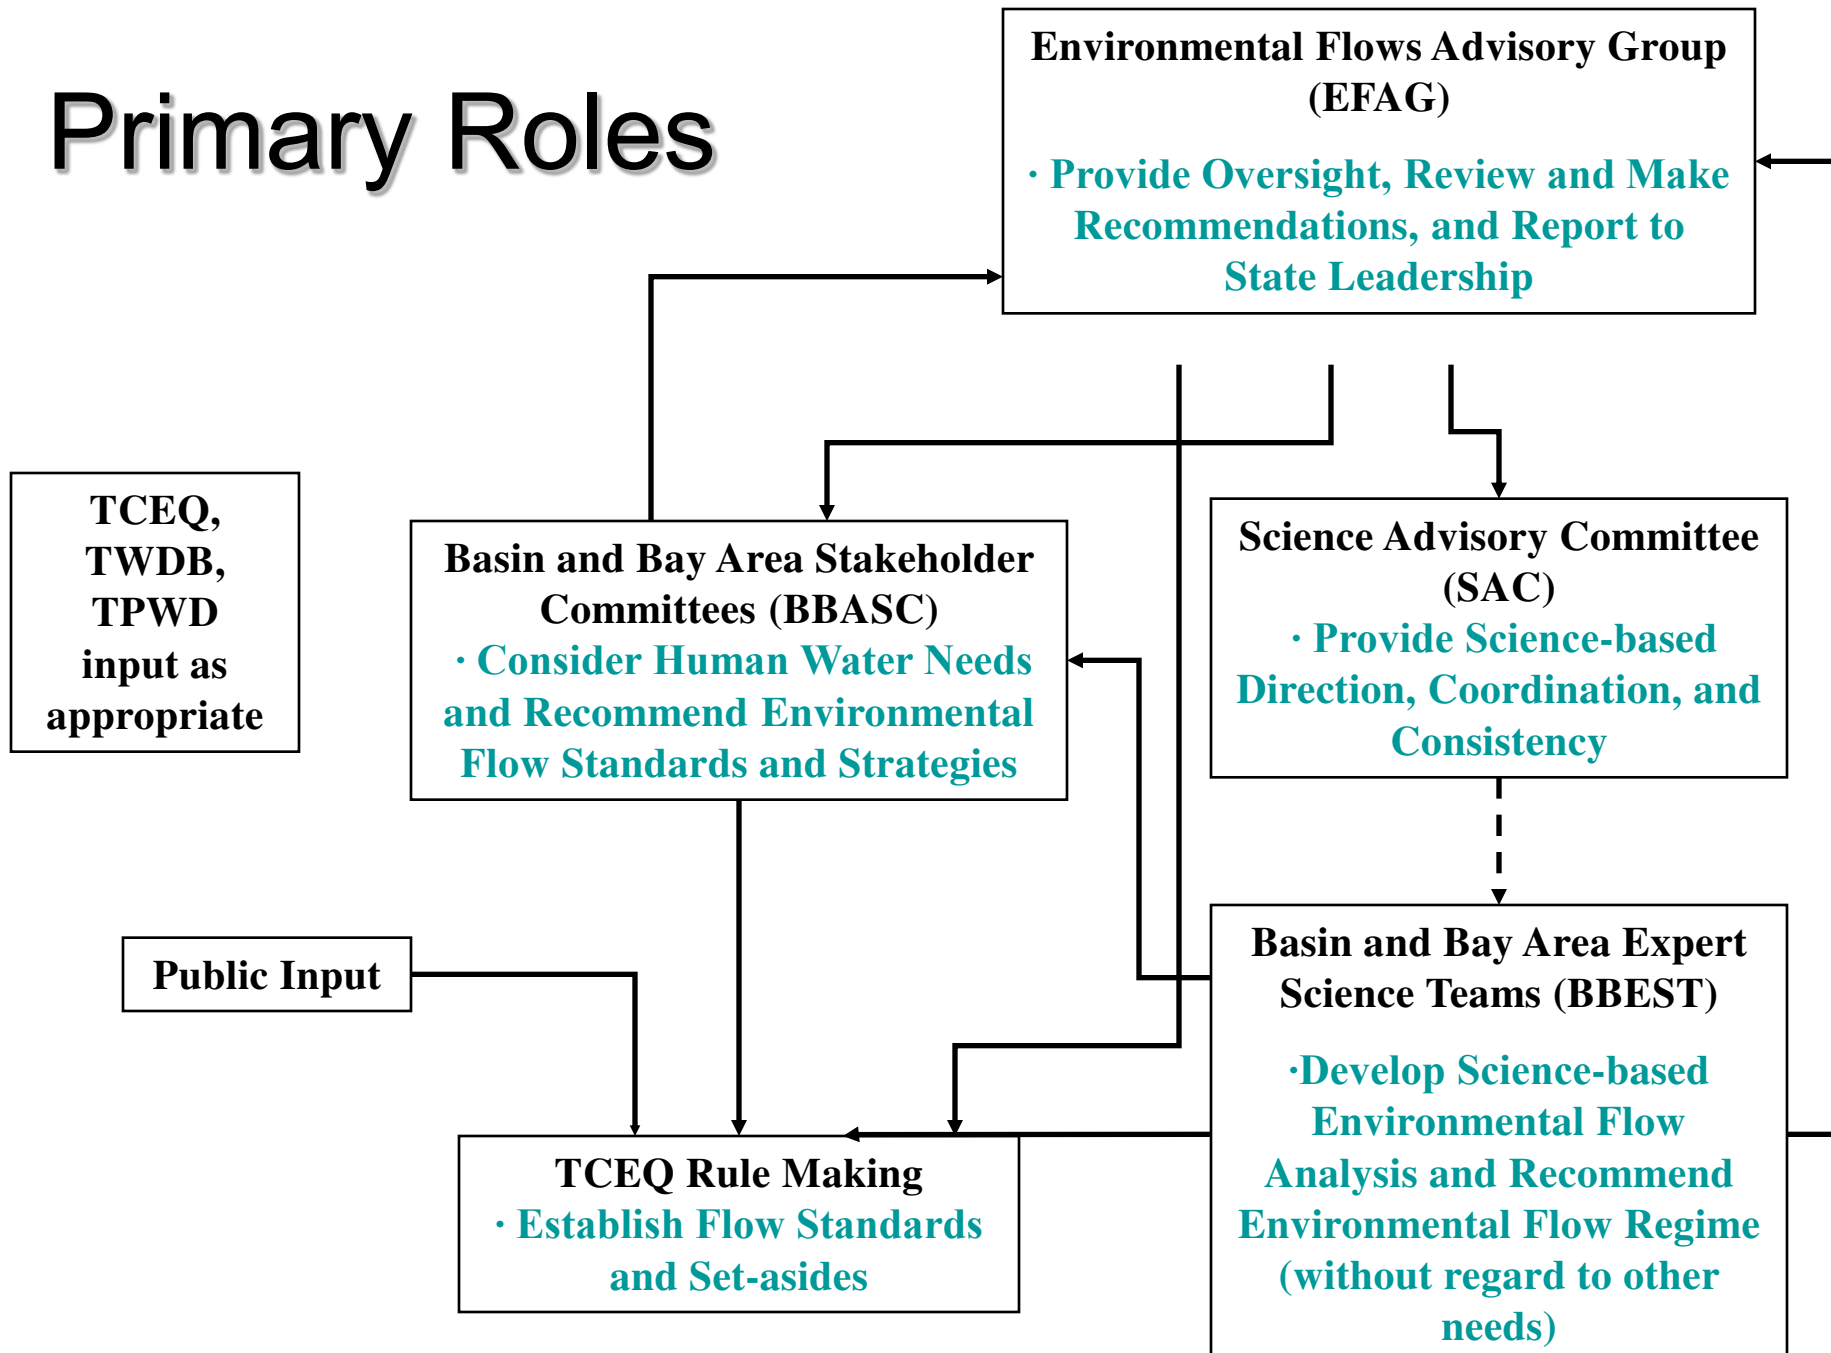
Primary Roles

Environmental Flows Advisory Group (EFAG)

· Provide Oversight, Review and Make Recommendations, and Report to State Leadership

TCEQ, TWDB, TPWD input as appropriate

Basin and Bay Area Stakeholder Committees (BBASC)
· Consider Human Water Needs and Recommend Environmental Flow Standards and Strategies

Science Advisory Committee (SAC)
· Provide Science-based Direction, Coordination, and Consistency

Public Input

Basin and Bay Area Expert Science Teams (BBEST)

·Develop Science-based Environmental Flow Analysis and Recommend Environmental Flow Regime (without regard to other needs)

TCEQ Rule Making
· Establish Flow Standards and Set-asides